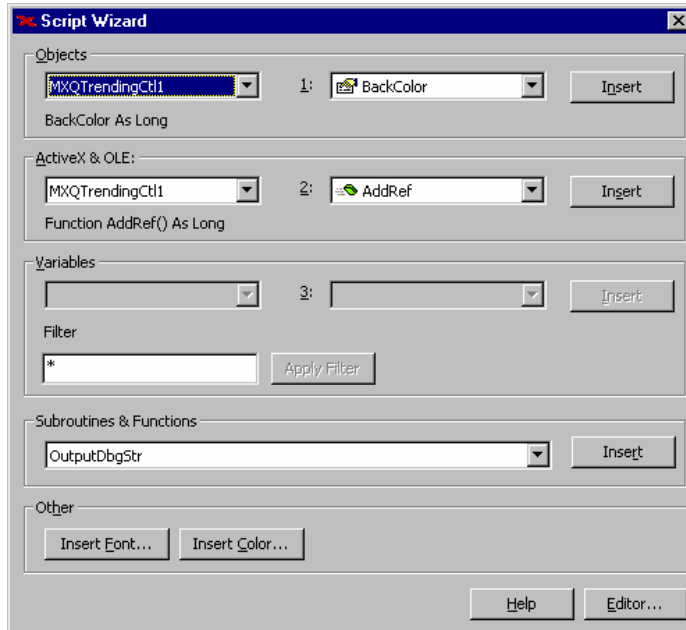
Script Wizard

Objects

MXQTrendingCtl1

1: BackColor

Insert

BackColor As Long

ActiveX & OLE:

MXQTrendingCtl1

2: AddRef

Insert

Function AddRef() As Long

Variables

3:

Insert

Filter

*

Apply Filter

Subroutines & Functions

OutputDbgStr

Insert

Other

Insert Font...

Insert Color...

Help

Editor...